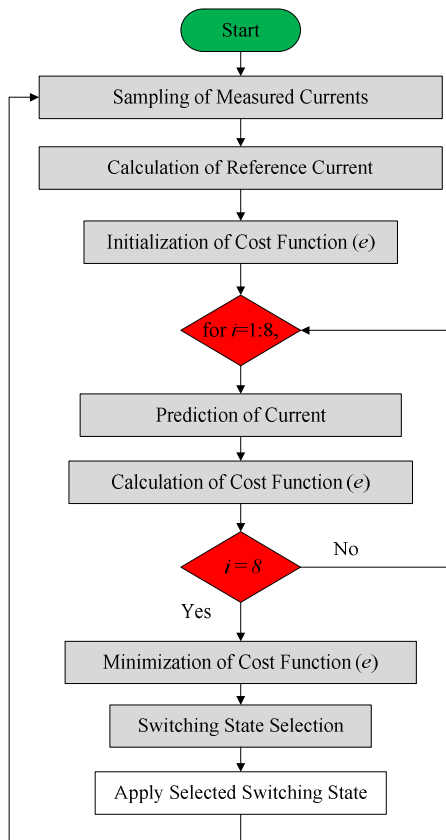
Start

Sampling of Measured Currents

Calculation of Reference Current

Initialization of Cost Function ($e$)

for $i$=1:8,

Prediction of Current

Calculation of Cost Function ($e$)

$i = 8$

No

Yes

Minimization of Cost Function ($e$)

Switching State Selection

Apply Selected Switching State